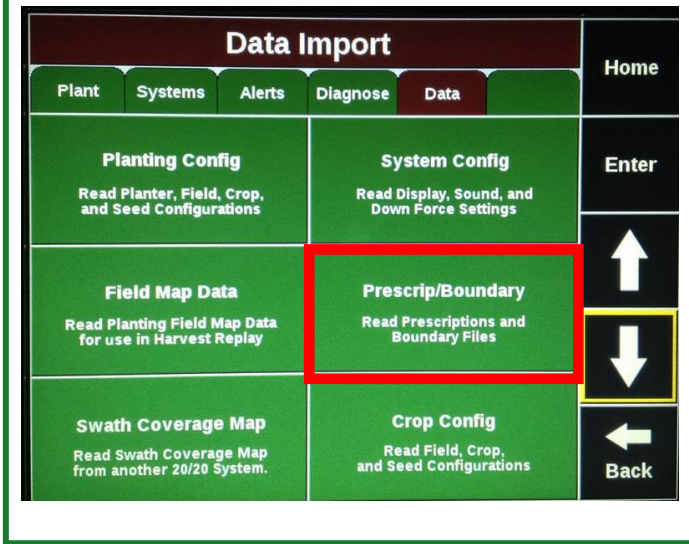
Data Import

Plant
Systems
Alerts
Diagnose
Data

Home

Planting Config

Read Planter, Field, Crop, and Seed Configurations

System Config

Read Display, Sound, and Down Force Settings

Enter

Field Map Data

Read Planting Field Map Data for use in Harvest Replay

Prescrip/Boundary

Read Prescriptions and Boundary Files

Swath Coverage Map

Read Swath Coverage Map from another 20/20 System.

Crop Config

Read Field, Crop, and Seed Configurations

Back